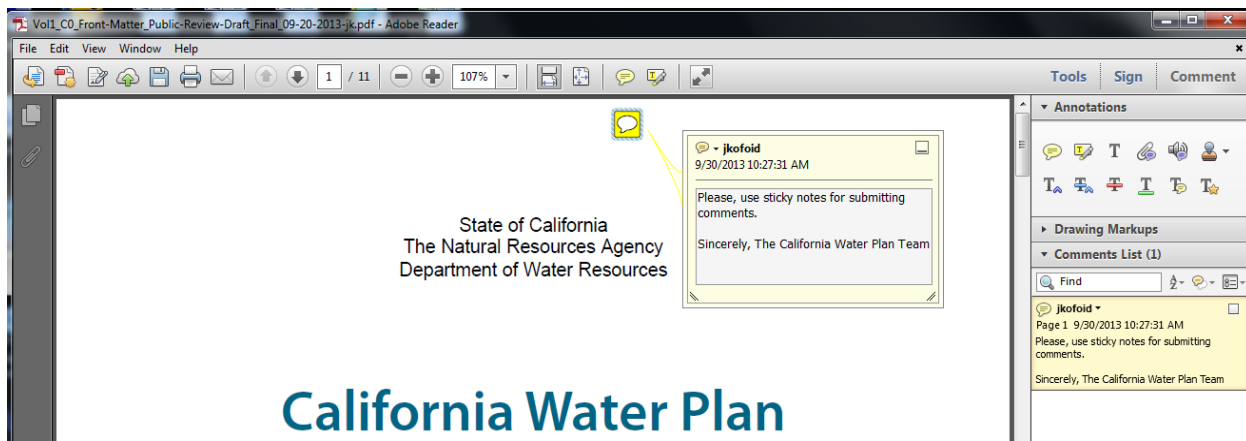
Vol1_C0_Front-Matter_Public-Review-Draft_Final_09-20-2013-jk.pdf - Adobe Reader

File Edit View Window Help

1 / 11 107%

Tools Sign Comment

jkofoid
9/30/2013 10:27:31 AM

Please, use sticky notes for submitting comments.

Sincerely, The California Water Plan Team

State of California
The Natural Resources Agency
Department of Water Resources

California Water Plan

Annotations

Drawing Markups

Comments List (1)

Find

jkofoid
Page 1 9/30/2013 10:27:31 AM
Please, use sticky notes for submitting comments.

Sincerely, The California Water Plan Team